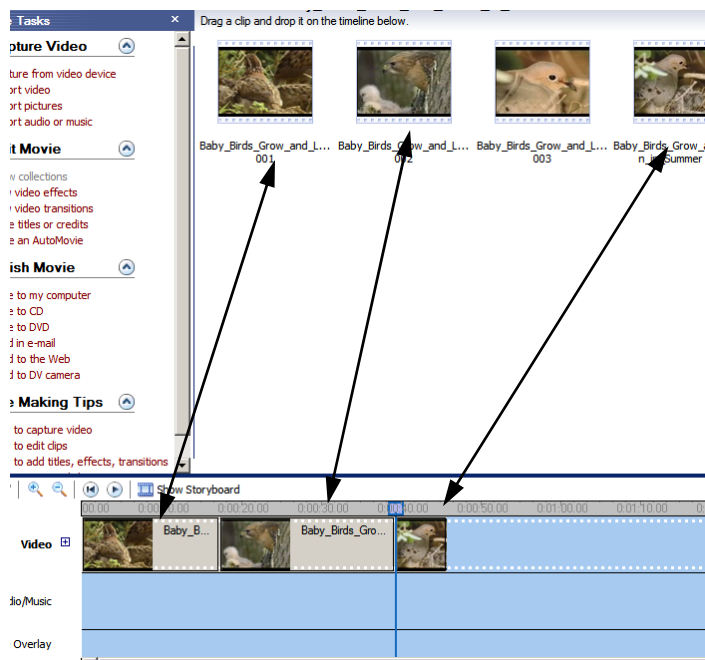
e Tasks ×

pture Video
ture from video device
ort video
ort pictures
ort audio or music

it Movie
w collections
v video effects
v video transitions
e titles or credits
e an AutoMovie

ish Movie
e to my computer
e to CD
e to DVD
d in e-mail
d to the Web
d to DV camera

e Making Tips
to capture video
to edit clips
to add titles, effects, transitions

Drag a clip and drop it on the timeline below.

Baby_Birds_Grow_and_L... 001
Baby_Birds_Grow_and_L... 002
Baby_Birds_Grow_and_L... 003
Baby_Birds_Grow_a... n_in_Summer

Show Storyboard

00:00 0:00:10.00 0:00:20.00 0:00:30.00 0:00:40.00 0:00:50.00 0:01:00.00 0:01:10.00

Video
Baby_B...
Baby_Birds_Gro...
dio/Music
Overlay